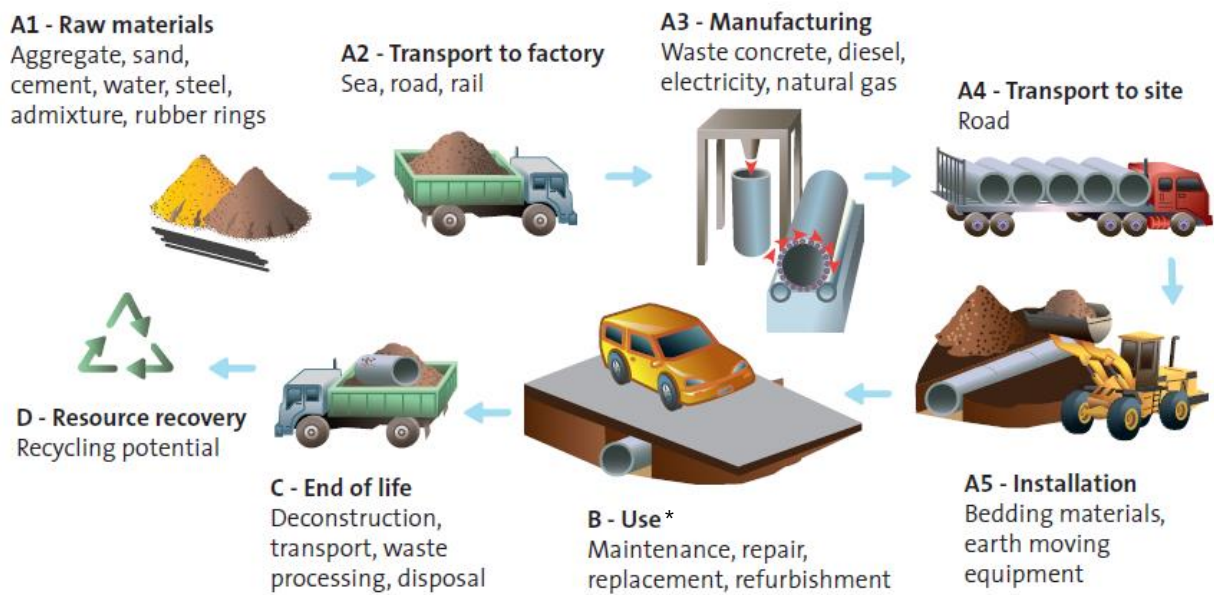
A1 - Raw materials
Aggregate, sand, cement, water, steel, admixture, rubber rings

A2 - Transport to factory
Sea, road, rail

A3 - Manufacturing
Waste concrete, diesel, electricity, natural gas

A4 - Transport to site
Road

A5 - Installation
Bedding materials, earth moving equipment

B - Use *
Maintenance, repair, replacement, refurbishment

C - End of life
Deconstruction, transport, waste processing, disposal

D - Resource recovery
Recycling potential